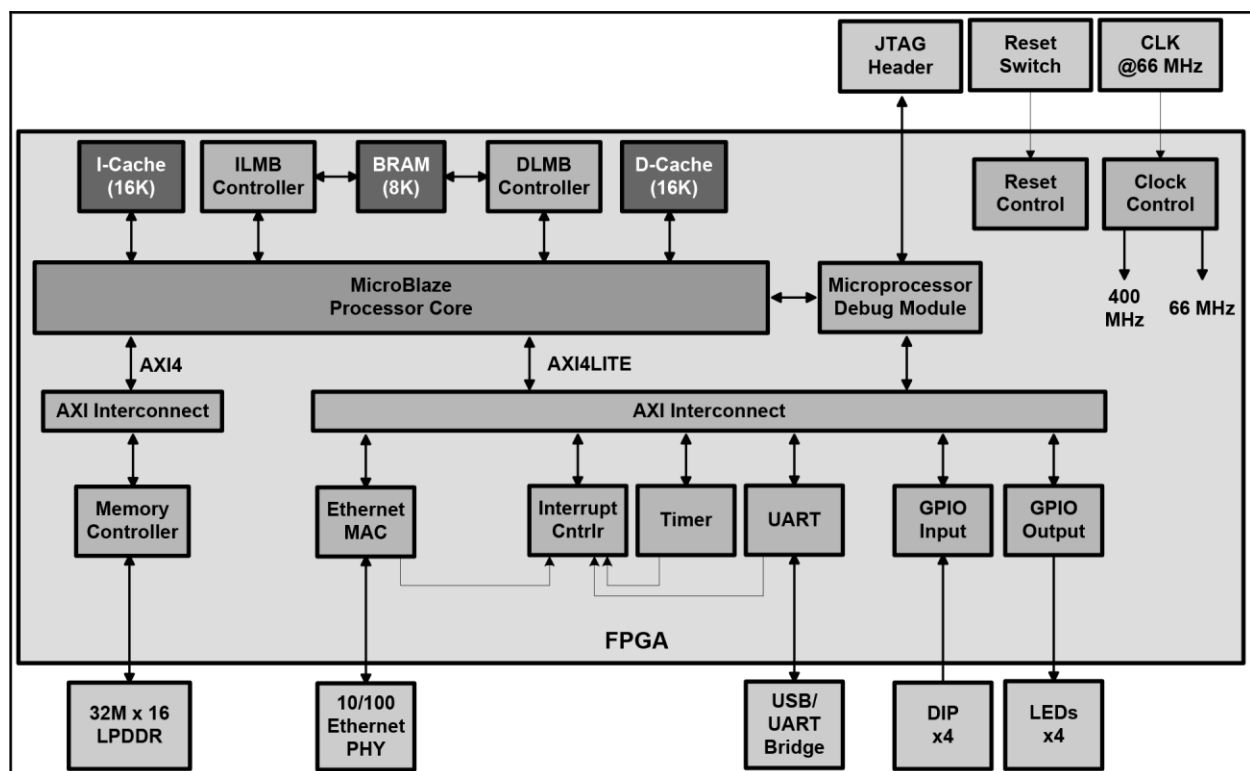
JTAG Header

Reset Switch

CLK @66 MHz

I-Cache (16K)

ILMB Controller

BRAM (8K)

DLMB Controller

D-Cache (16K)

Reset Control

Clock Control

MicroBlaze Processor Core

Microprocessor Debug Module

400 MHz

66 MHz

AXI4

AXI4LITE

AXI Interconnect

AXI Interconnect

Memory Controller

Ethernet MAC

Interrupt Cntrlr

Timer

UART

GPIO Input

GPIO Output

FPGA

32M x 16 LPDDR

10/100 Ethernet PHY

USB/ UART Bridge

DIP x4

LEDs x4